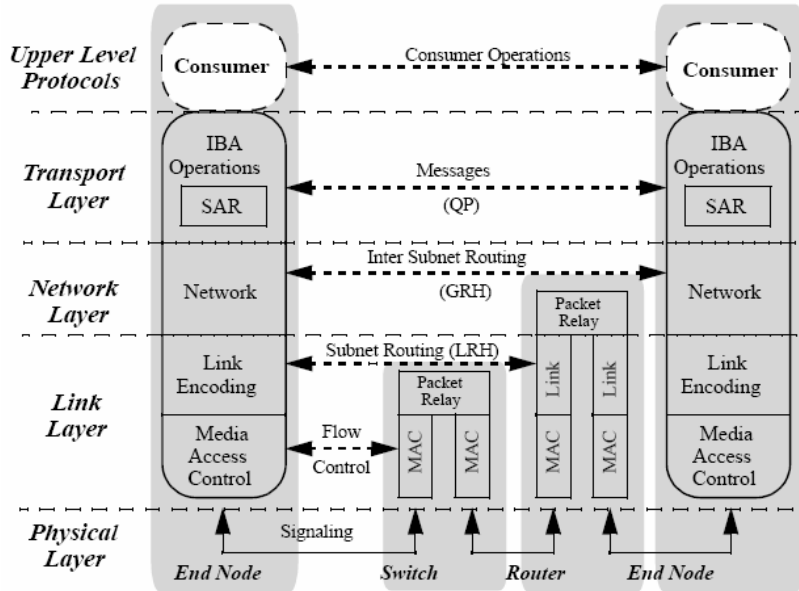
Upper Level Protocols

Consumer

Consumer Operations

Consumer

Transport Layer

IBA Operations

SAR

Messages (QP)

IBA Operations

SAR

Network Layer

Network

Inter Subnet Routing (GRH)

Packet Relay

Network

Link Layer

Link Encoding

Subnet Routing (LRH)

Link

Link

Link Encoding

Packet Relay

Media Access Control

Flow Control

MAC

MAC

MAC

MAC

Media Access Control

Physical Layer

Signaling

End Node

Switch

Router

End Node